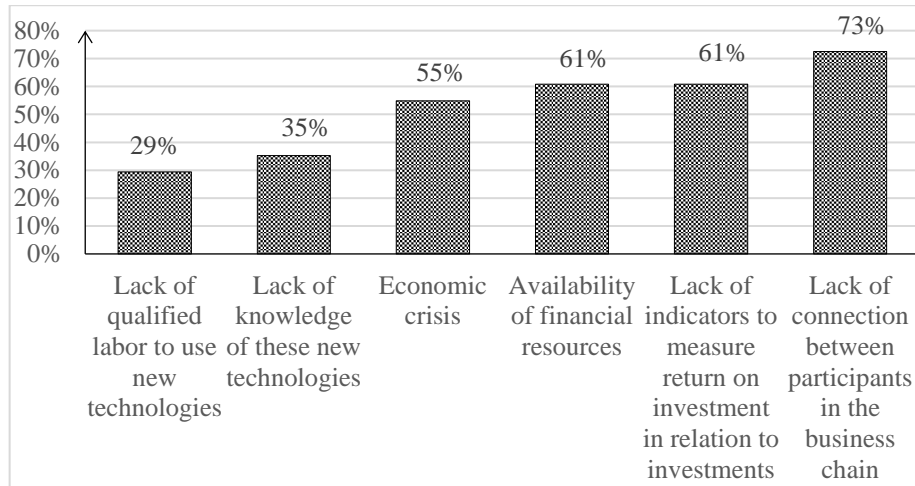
80%
70%
60%
50%
40%
30%
20%
10%
0%

29%
35%
55%
61%
61%
73%

Lack of qualified labor to use new technologies

Lack of knowledge of these new technologies

Economic crisis

Availability of financial resources

Lack of indicators to measure return on investment in relation to investments

Lack of connection between participants in the business chain